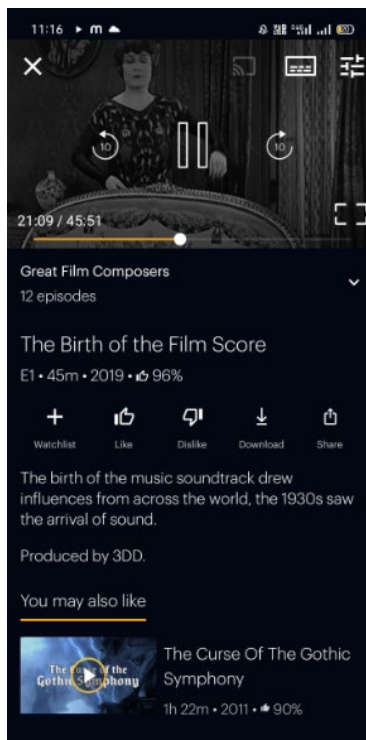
11:16

10

10

21:09 / 45:51

Great Film Composers
12 episodes

The Birth of the Film Score
E1 • 45m • 2019 • 96%

Watchlist
Like
Dislike
Download
Share

The birth of the music soundtrack drew influences from across the world, the 1930s saw the arrival of sound.

Produced by 3DD.

You may also like

The Curse of the Gothic Symphony

The Curse Of The Gothic Symphony
1h 22m • 2011 • 90%